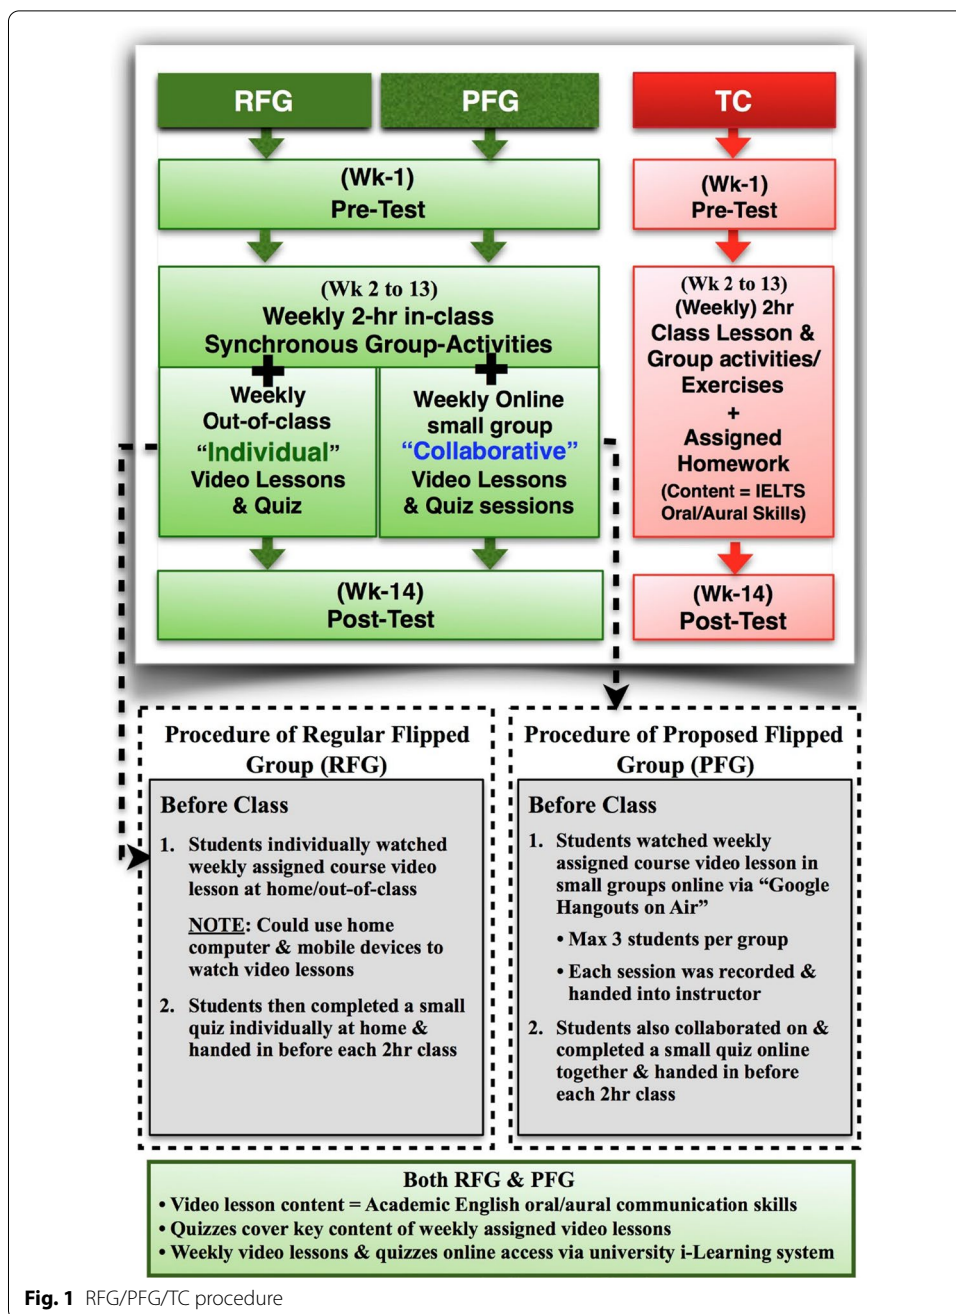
RFG

PFG

TC

(Wk-1)
Pre-Test

(Wk-1)
Pre-Test

(Wk 2 to 13)
Weekly 2-hr in-class
Synchronous Group-Activities

+

+

Weekly
Out-of-class
"Individual"
Video Lessons
& Quiz

Weekly Online
small group
"Collaborative"
Video Lessons
& Quiz sessions

(Wk 2 to 13)
(Weekly) 2hr
Class Lesson &
Group activities/
Exercises
+
Assigned
Homework
(Content = IELTS
Oral/Aural Skills)

(Wk-14)
Post-Test

(Wk-14)
Post-Test

Procedure of Regular Flipped Group (RFG)

Before Class

1. Students individually watched weekly assigned course video lesson at home/out-of-class

NOTE: Could use home computer & mobile devices to watch video lessons

2. Students then completed a small quiz individually at home & handed in before each 2hr class

Procedure of Proposed Flipped Group (PFG)

Before Class

1. Students watched weekly assigned course video lesson in small groups online via "Google Hangouts on Air"

• Max 3 students per group

• Each session was recorded & handed into instructor

2. Students also collaborated on & completed a small quiz online together & handed in before each 2hr class

Both RFG & PFG
• Video lesson content = Academic English oral/aural communication skills
• Quizzes cover key content of weekly assigned video lessons
• Weekly video lessons & quizzes online access via university i-Learning system

Fig. 1 RFG/PFG/TC procedure